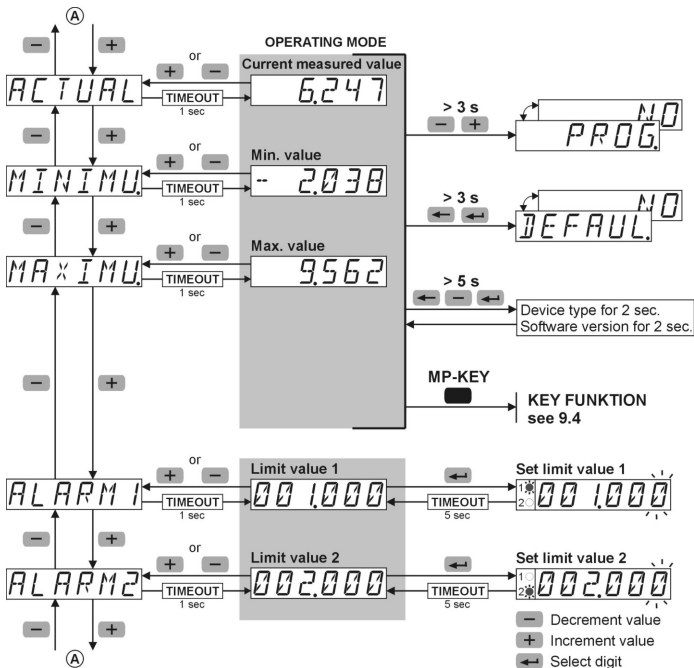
A

OPERATING MODE

or

Current measured value

ACTUAL

TIMEOUT
1 sec

6.247

> 3 s

NO

PROG.

or

MINIMU.

TIMEOUT
1 sec

Min. value

-- 2.038

> 3 s

NO

DEFAUL.

or

MAXIMU.

TIMEOUT
1 sec

Max. value

9.562

> 5 s

Device type for 2 sec.
Software version for 2 sec.

MP-KEY

KEY FUNKTION
see 9.4

or

Limit value 1

ALARM 1

TIMEOUT
1 sec

001.000

TIMEOUT
5 sec

Set limit value 1

1
2

001.000

or

Limit value 2

ALARM2

TIMEOUT
1 sec

002.000

TIMEOUT
5 sec

Set limit value 2

1
2

002.000

Decrement value

Increment value

Select digit

A